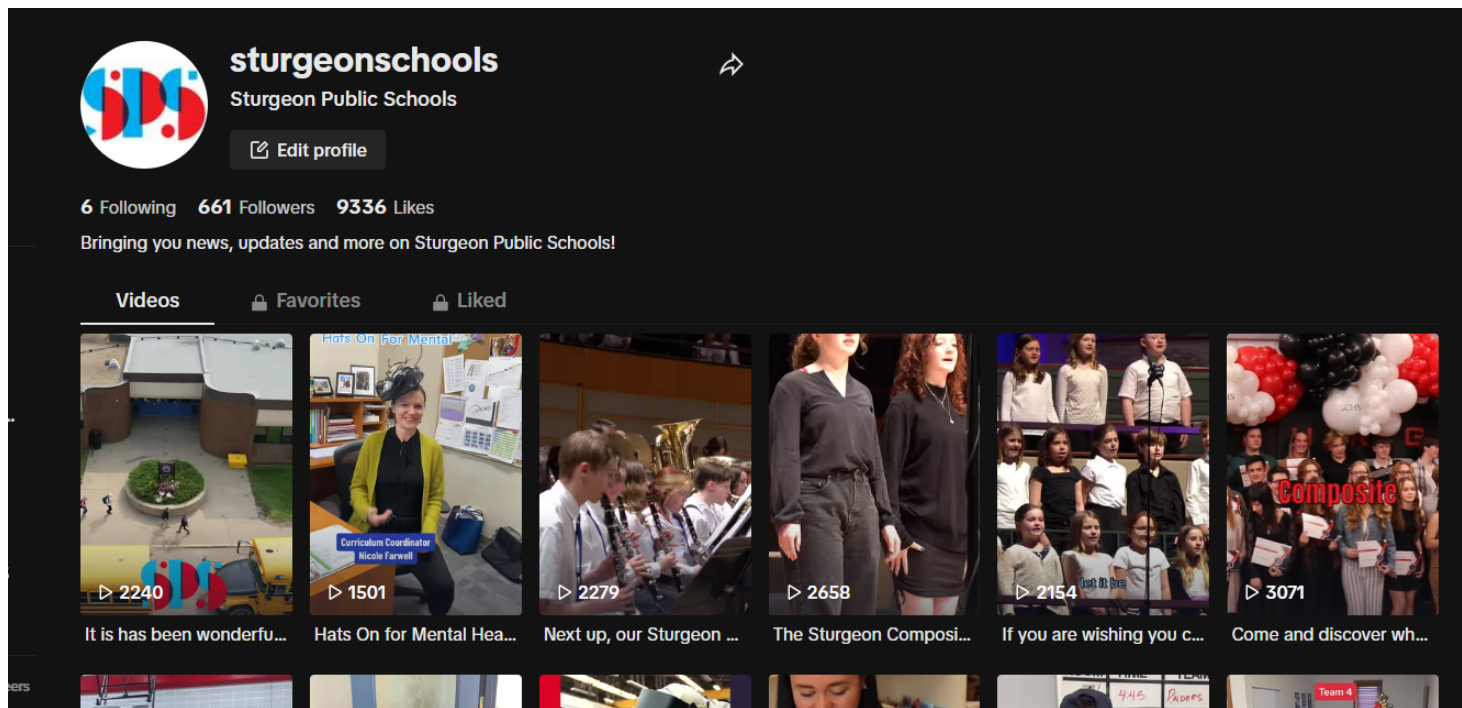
sturgeonschools
Sturgeon Public Schools
Edit profile

6 Following 661 Followers 9336 Likes

Bringing you news, updates and more on Sturgeon Public Schools!

Videos Favorites Liked

2240
It is has been wonderfu...

Hats On For Mental
Curriculum Coordinator
Nicole Farwell
1501
Hats On for Mental Hea...

2279
Next up, our Sturgeon ...

2658
The Sturgeon Composi...

let it be
2154
If you are wishing you c...

Composite
3071
Come and discover wh...

Team 4
4:45
PADRES
eers